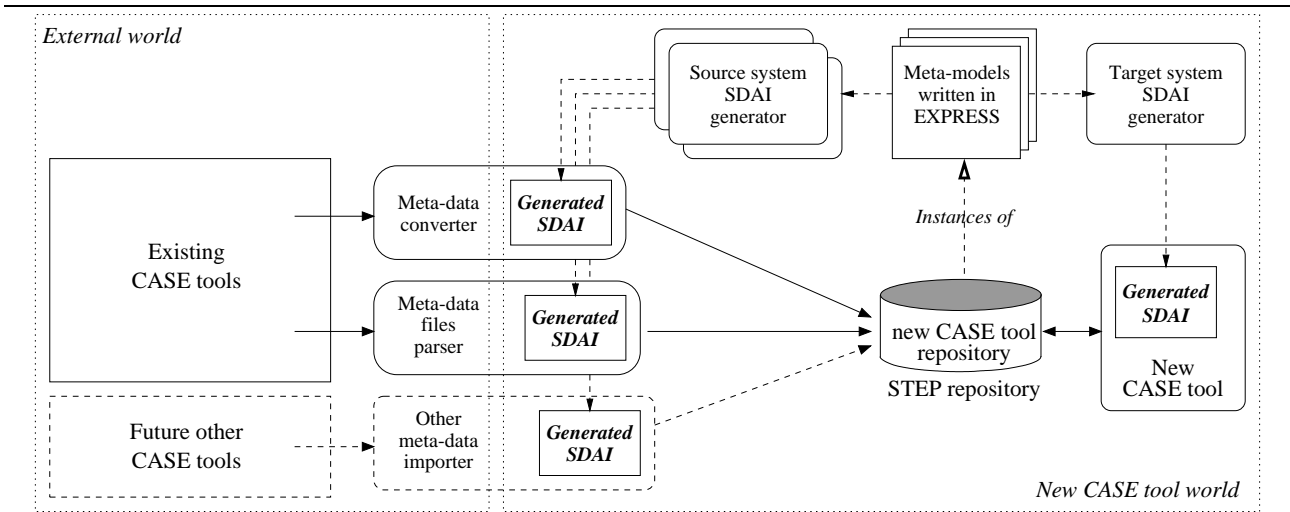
External world

Source system SDAI generator

Meta-models written in EXPRESS

Target system SDAI generator

Existing CASE tools

Meta-data converter

Generated SDAI

Instances of

Meta-data files parser

Generated SDAI

new CASE tool repository

STEP repository

Generated SDAI

New CASE tool

Future other CASE tools

Other meta-data importer

Generated SDAI

New CASE tool world